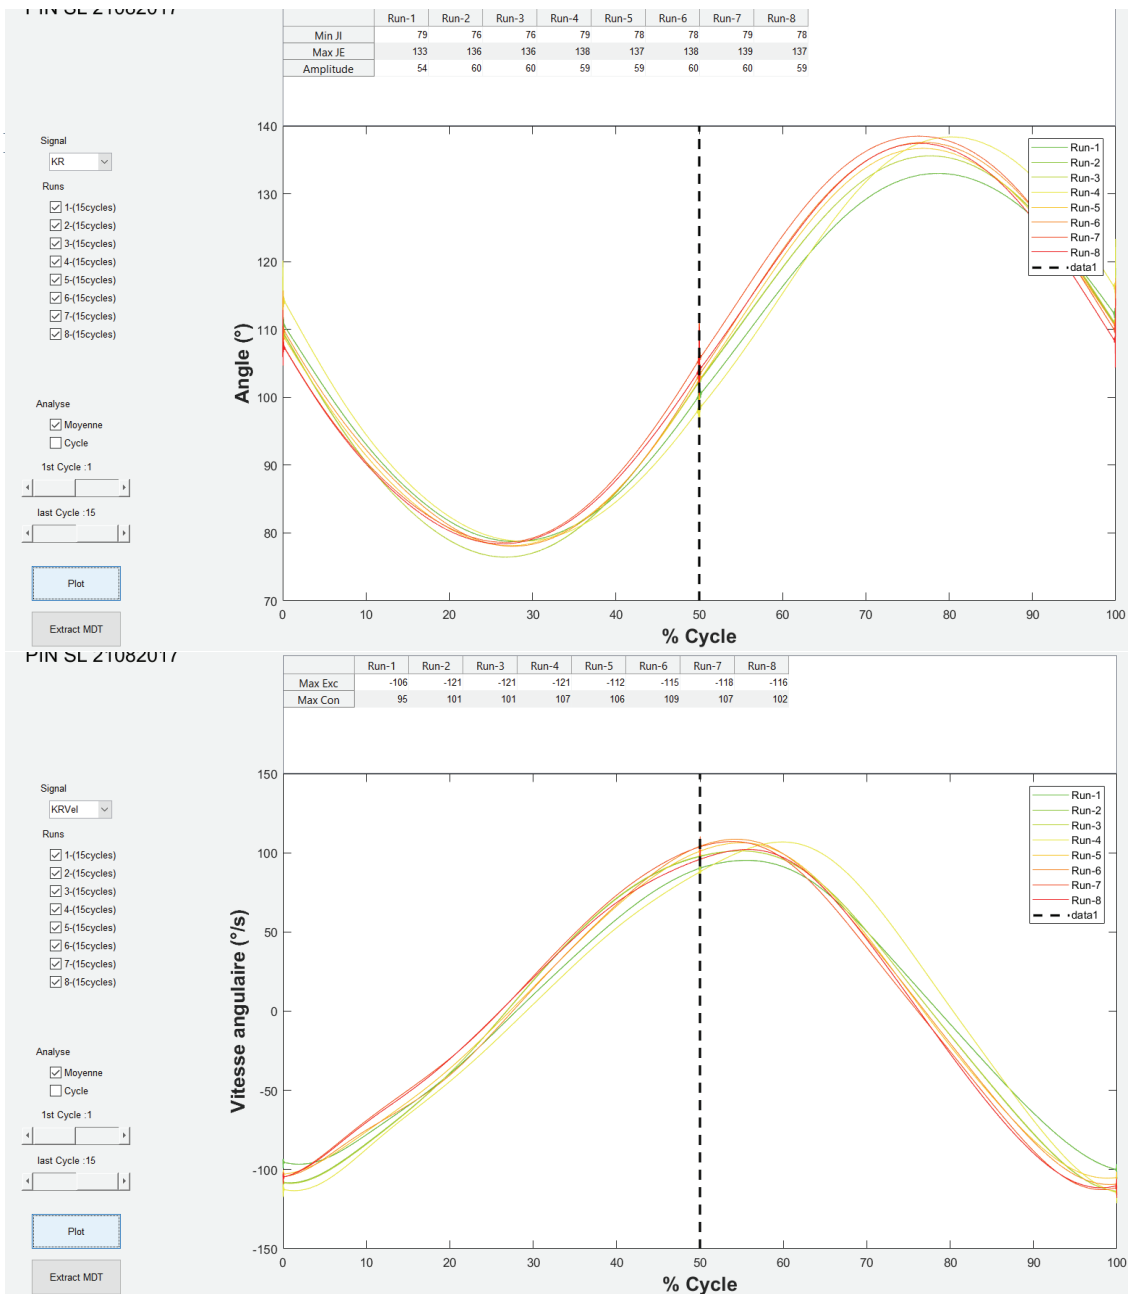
PIN SL 21082017

| | Run-1 | Run-2 | Run-3 | Run-4 | Run-5 | Run-6 | Run-7 | Run-8 |
|---|---|---|---|---|---|---|---|---|
| Min JI | 79 | 76 | 76 | 79 | 78 | 78 | 79 | 78 |
| Max JE | 133 | 136 | 136 | 138 | 137 | 138 | 139 | 137 |
| Amplitude | 54 | 60 | 60 | 59 | 59 | 60 | 60 | 59 |

Signal
KR
Runs
1-(15cycles)
2-(15cycles)
3-(15cycles)
4-(15cycles)
5-(15cycles)
6-(15cycles)
7-(15cycles)
8-(15cycles)

Analyse
Moyenne
Cycle
1st Cycle :1
last Cycle :15

Plot
Extract MDT

140 130 120 110 100 90 80 70
Angle (°)
0 10 20 30 40 50 60 70 80 90 100
% Cycle

Run-1
Run-2
Run-3
Run-4
Run-5
Run-6
Run-7
Run-8
data1

PIN SL 21082017

| | Run-1 | Run-2 | Run-3 | Run-4 | Run-5 | Run-6 | Run-7 | Run-8 |
|---|---|---|---|---|---|---|---|---|
| Max Exc | -106 | -121 | -121 | -121 | -112 | -115 | -118 | -116 |
| Max Con | 95 | 101 | 101 | 107 | 106 | 109 | 107 | 102 |

Signal
KRVel
Runs
1-(15cycles)
2-(15cycles)
3-(15cycles)
4-(15cycles)
5-(15cycles)
6-(15cycles)
7-(15cycles)
8-(15cycles)

Analyse
Moyenne
Cycle
1st Cycle :1
last Cycle :15

Plot
Extract MDT

150 100 50 0 -50 -100 -150
Vitesse angulaire (°/s)
0 10 20 30 40 50 60 70 80 90 100
% Cycle

Run-1
Run-2
Run-3
Run-4
Run-5
Run-6
Run-7
Run-8
data1